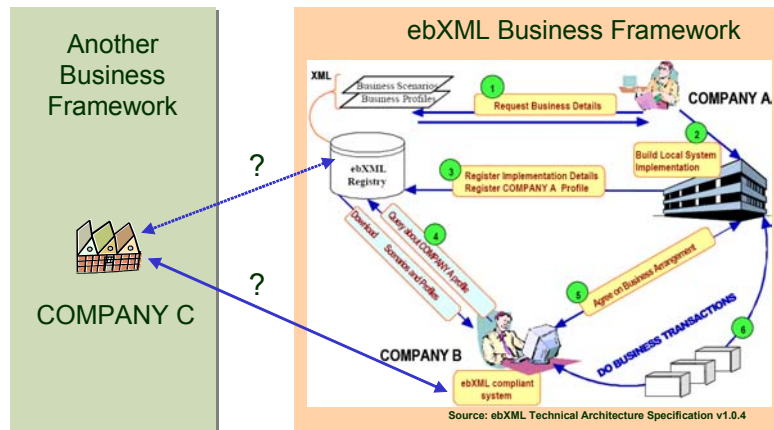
Another Business Framework

COMPANY C

?

?

ebXML Business Framework

XML

Business Scenarios

Business Profiles

1

Request Business Details

COMPANY A

2

Build Local System Implementation

ebXML Registry

3

Register Implementation Details
Register COMPANY A Profile

4

Query about COMPANY A profile

Download Scenarios and Profiles

5

Agree on Business Arrangement

6

DO BUSINESS TRANSACTIONS

COMPANY B

ebXML compliant system

Source: ebXML Technical Architecture Specification v1.0.4